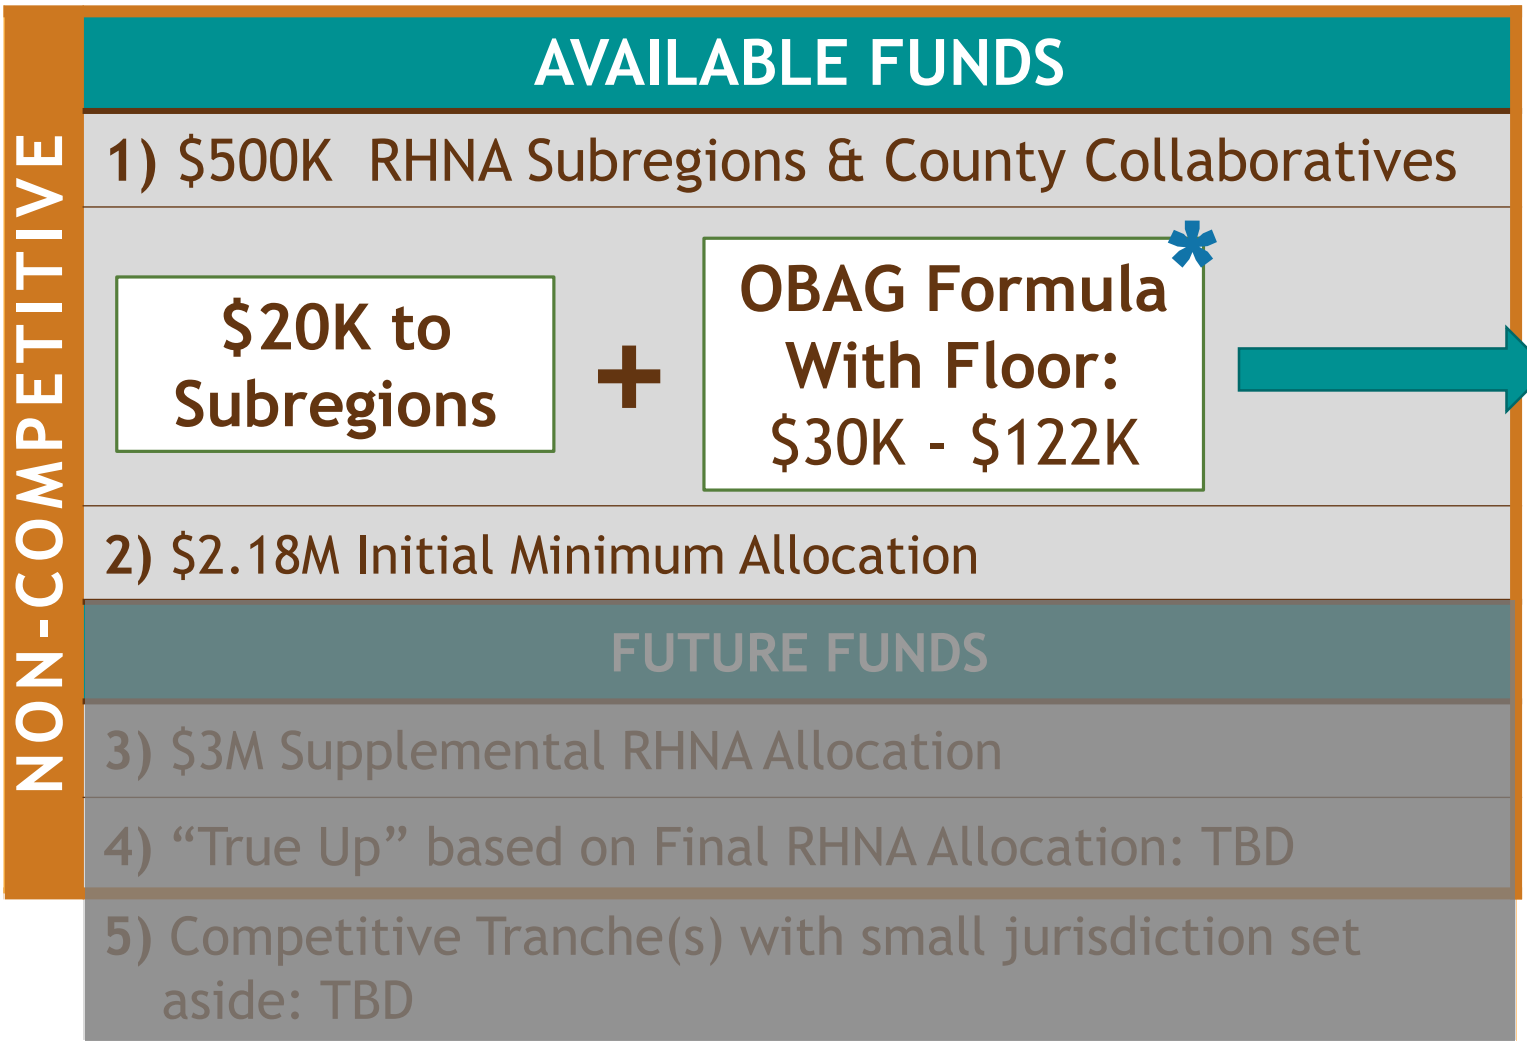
NON-COMPETITIVE

AVAILABLE FUNDS

1) \$500K RHNA Subregions & County Collaboratives

\$20K to Subregions

+

OBAG Formula With Floor: \$30K - \$122K

*

2) \$2.18M Initial Minimum Allocation

FUTURE FUNDS

3) \$3M Supplemental RHNA Allocation

4) “True Up” based on Final RHNA Allocation: TBD

5) Competitive Tranche(s) with small jurisdiction set aside: TBD